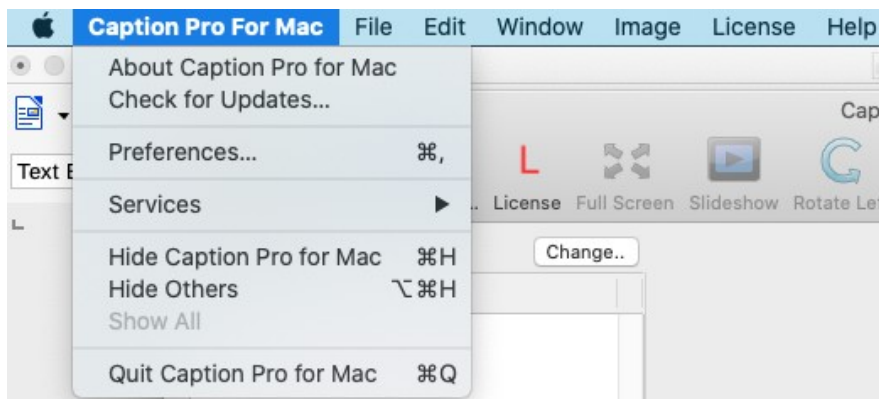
Caption Pro For Mac File Edit Window Image License Help

About Caption Pro for Mac
Check for Updates...

Preferences... ⌘,

Services ▶

Hide Caption Pro for Mac ⌘H
Hide Others ⌥⌘H
Show All

Quit Caption Pro for Mac ⌘Q

Text E

Cap

L

License Full Screen Slideshow Rotate Le

Change..